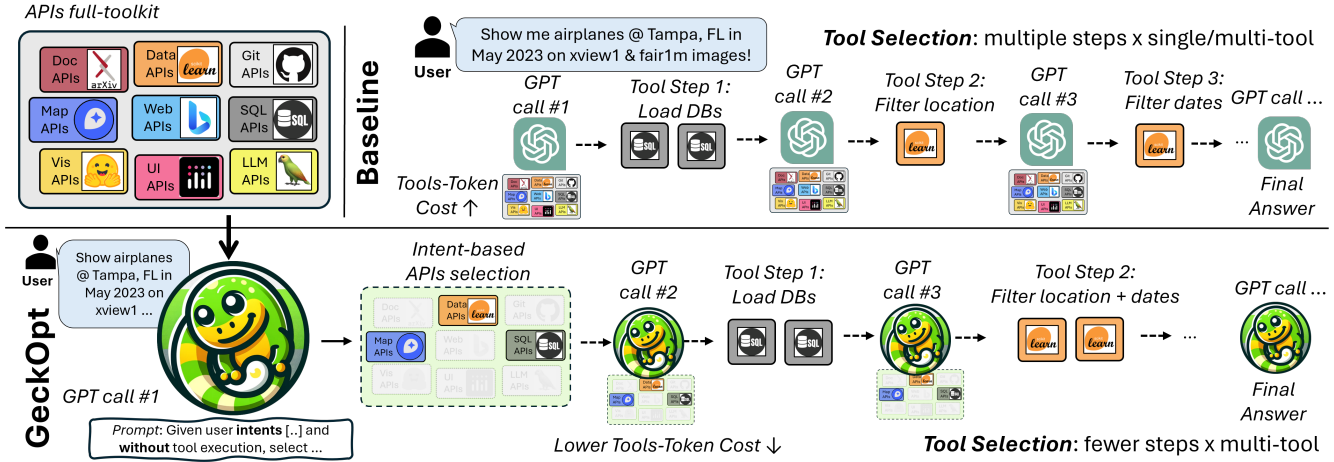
APIs full-toolkit

Doc APIs arXiv
Data APIs learn
Git APIs
Map APIs
Web APIs
SQL APIs SQL
Vis APIs
UI APIs
LLM APIs

Baseline

User

Show me airplanes @ Tampa, FL in May 2023 on xview1 & fair1m images!

Tool Selection: multiple steps x single/multi-tool

GPT call #1

Tool Step 1: Load DBs

SQL SQL

GPT call #2

Tool Step 2: Filter location

learn

GPT call #3

Tool Step 3: Filter dates

learn

GPT call ...

...

Tools-Token Cost ↑

Final Answer

GeckOpt

User

Show airplanes @ Tampa, FL in May 2023 on xview1 ...

GPT call #1

Prompt: Given user intents [..] and without tool execution, select ...

Intent-based APIs selection

Doc APIs
Data APIs learn
Git APIs
Map APIs
Web APIs
SQL APIs
Vis APIs
UI APIs
LLM APIs

GPT call #2

Lower Tools-Token Cost ↓

Tool Step 1: Load DBs

SQL SQL

GPT call #3

Tool Step 2: Filter location + dates

learn learn

...

GPT call ...

Final Answer

Tool Selection: fewer steps x multi-tool